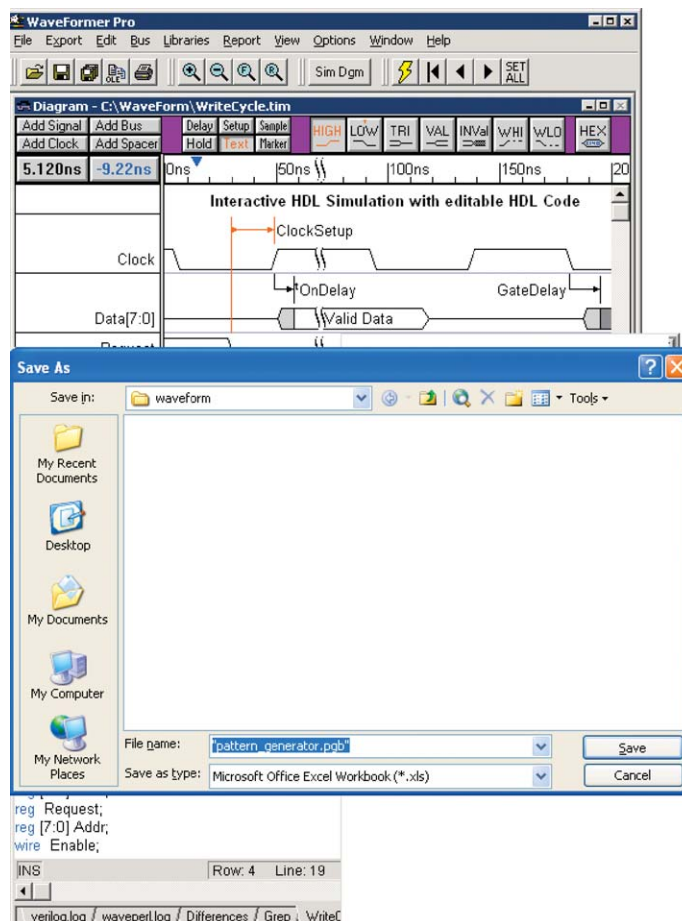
WaveFormer Pro
File Export Edit Bus Libraries Report View Options Window Help
Sim Dgm SET ALL
Diagram - C:\WaveForm\WriteCycle.tim
Add Signal Add Bus Delay Setup Sample HIGH LOW TRI VAL INVal WHI WLO HEX
Add Clock Add Spacer Hold Text Marker
5.120ns -9.22ns 0ns 50ns 100ns 150ns 20
Interactive HDL Simulation with editable HDL Code
ClockSetup
Clock
OnDelay GateDelay
Data[7:0] Valid Data
Request

Save As
Save in: waveform Tools
My Recent Documents
Desktop
My Documents
My Computer
My Network Places
File name: "pattern_generator.pgb" Save
Save as type: Microsoft Office Excel Workbook (*.xls) Cancel

reg Request;
reg [7:0] Addr;
wire Enable;
INS Row: 4 Line: 19
verilog.log / waveperl.log / Differences / Grep / WriteC